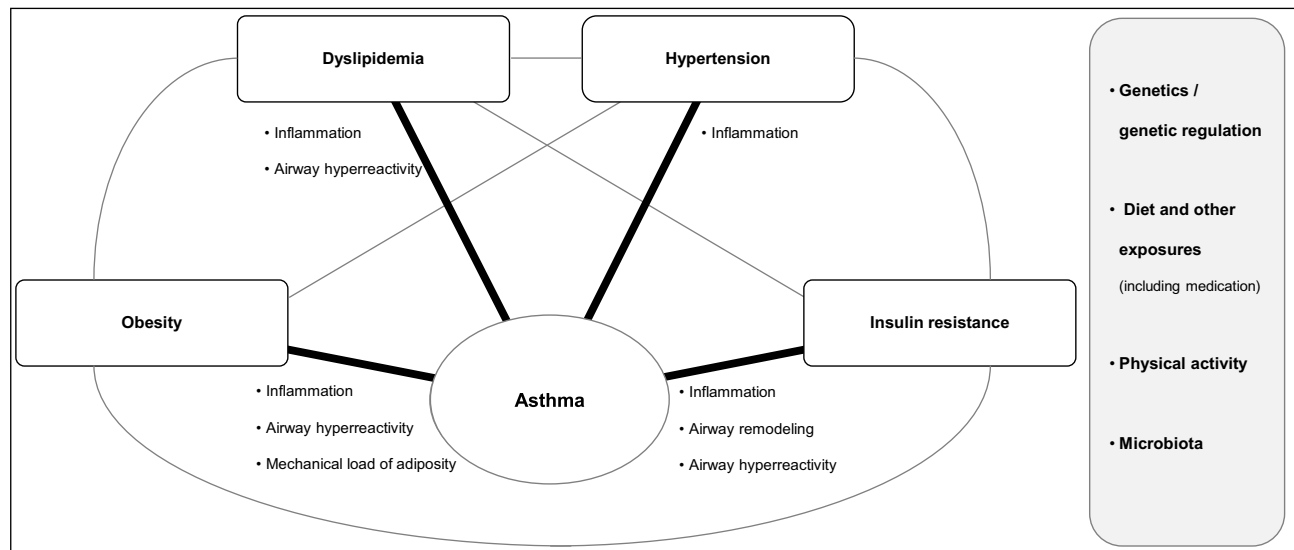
Dyslipidemia

Hypertension

• Inflammation

• Airway hyperreactivity

• Inflammation

Obesity

Asthma

Insulin resistance

• Inflammation

• Airway hyperreactivity

• Mechanical load of adiposity

• Inflammation

• Airway remodeling

• Airway hyperreactivity

• Genetics / genetic regulation

• Diet and other exposures (including medication)

• Physical activity

• Microbiota